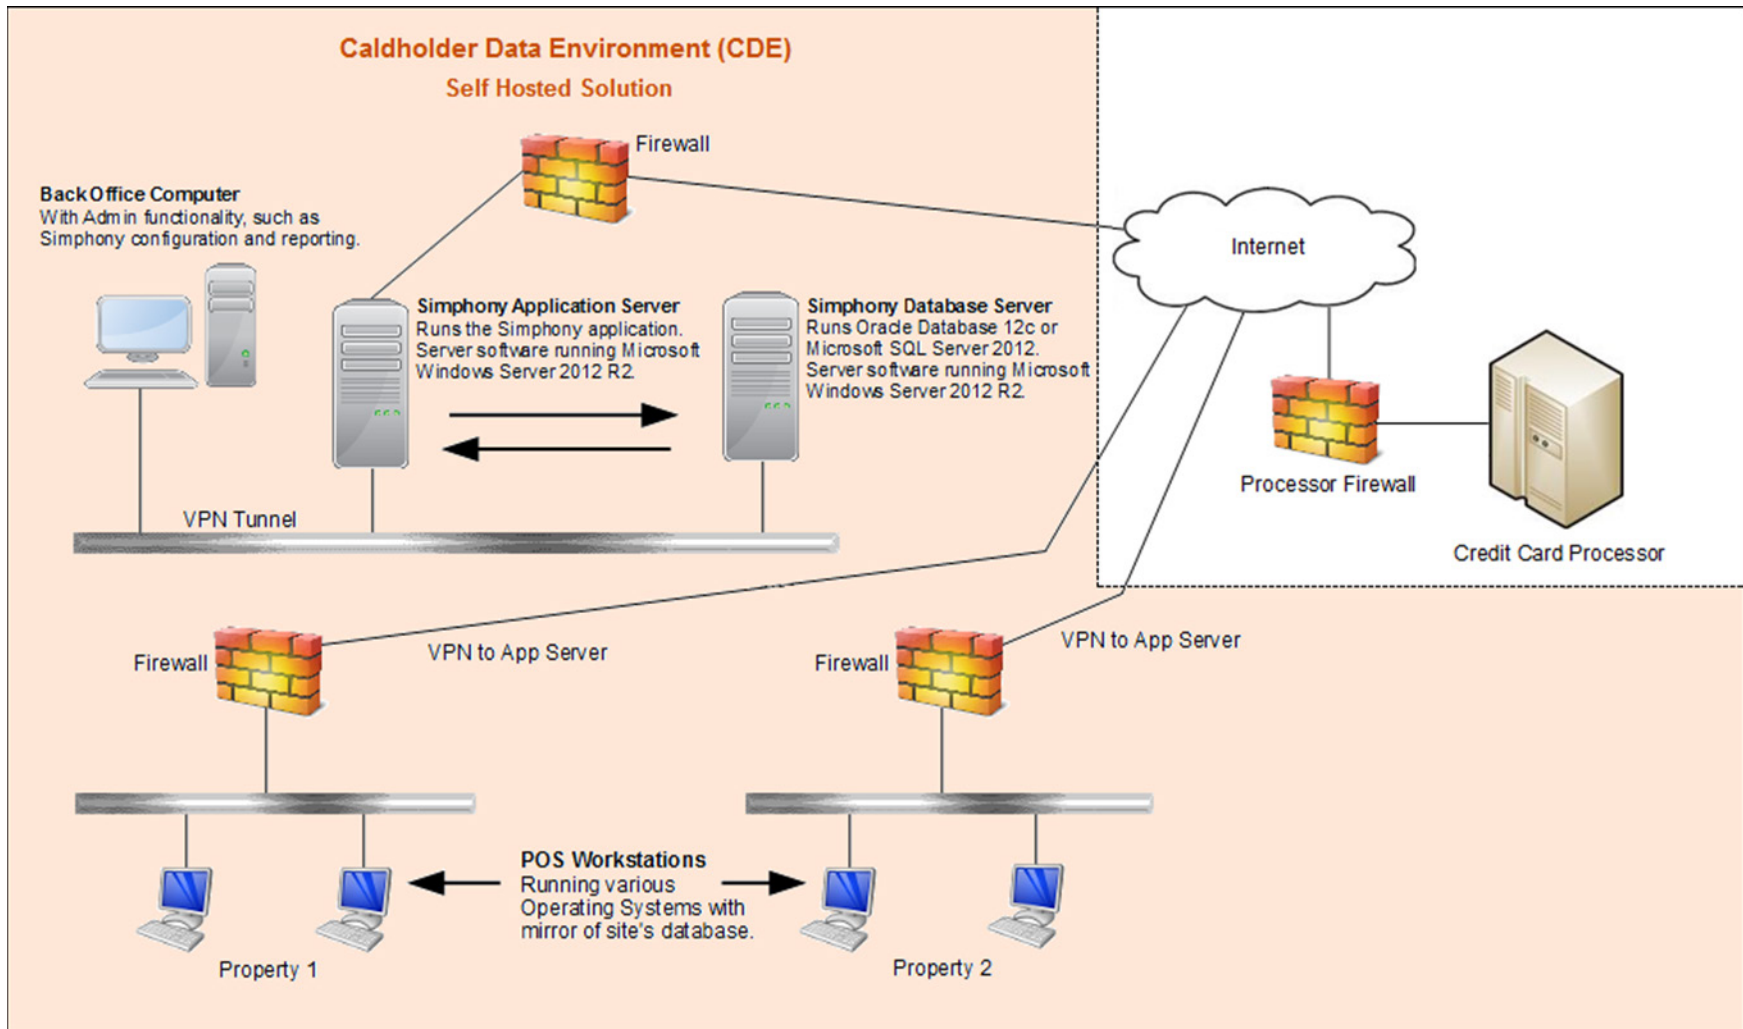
Caldholder Data Environment (CDE)

Self Hosted Solution

Firewall

Back Office Computer
With Admin functionality, such as Simphony configuration and reporting.

Simphony Application Server
Runs the Simphony application. Server software running Microsoft Windows Server 2012 R2.

Simphony Database Server
Runs Oracle Database 12c or Microsoft SQL Server 2012. Server software running Microsoft Windows Server 2012 R2.

Internet

Processor Firewall

Credit Card Processor

VPN Tunnel

Firewall

VPN to App Server

Firewall

VPN to App Server

POS Workstations
Running various Operating Systems with mirror of site's database.

Property 1

Property 2